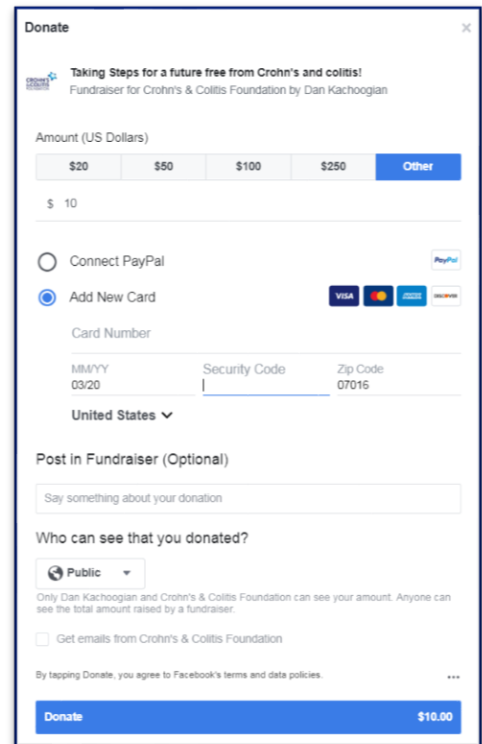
Donate

×

Taking Steps for a future free from Crohn's and colitis!
Fundraiser for Crohn's & Colitis Foundation by Dan Kachoogian

Amount (US Dollars)

| $20 | $50 | $100 | $250 | Other |
|---|---|---|---|---|

$ 10

Connect PayPal

PayPal

Add New Card

VISA DISCOVER

Card Number

MM/YY
03/20

Security Code

Zip Code
07016

United States

Post in Fundraiser (Optional)

Say something about your donation

Who can see that you donated?

Public

Only Dan Kachoogian and Crohn's & Colitis Foundation can see your amount. Anyone can see the total amount raised by a fundraiser.

Get emails from Crohn's & Colitis Foundation

By tapping Donate, you agree to Facebook's terms and data policies.

...

Donate $10.00